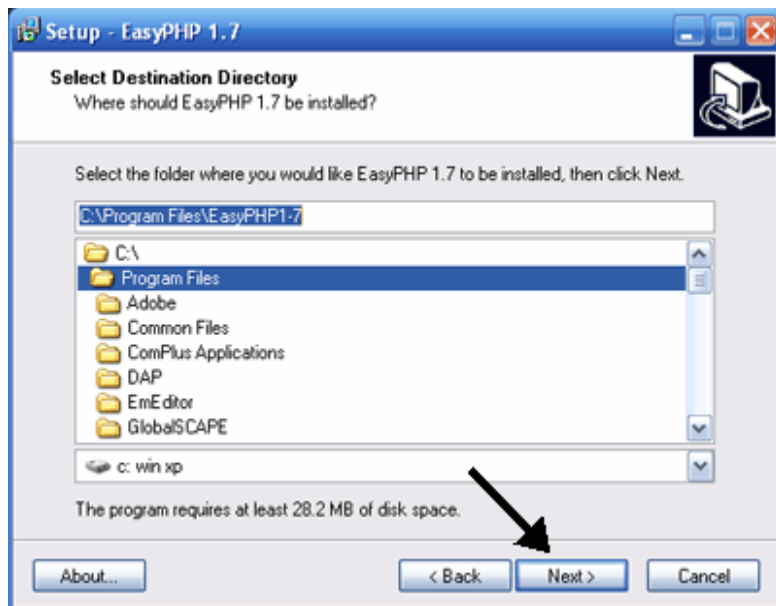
Setup - EasyPHP 1.7

Select Destination Directory
Where should EasyPHP 1.7 be installed?

Select the folder where you would like EasyPHP 1.7 to be installed, then click Next.

C:\Program Files\EasyPHP1-7

C:\
Program Files
Adobe
Common Files
ComPlus Applications
DAP
EmEditor
GlobalSCAPE

c: win xp

The program requires at least 28.2 MB of disk space.

About...
< Back
Next >
Cancel